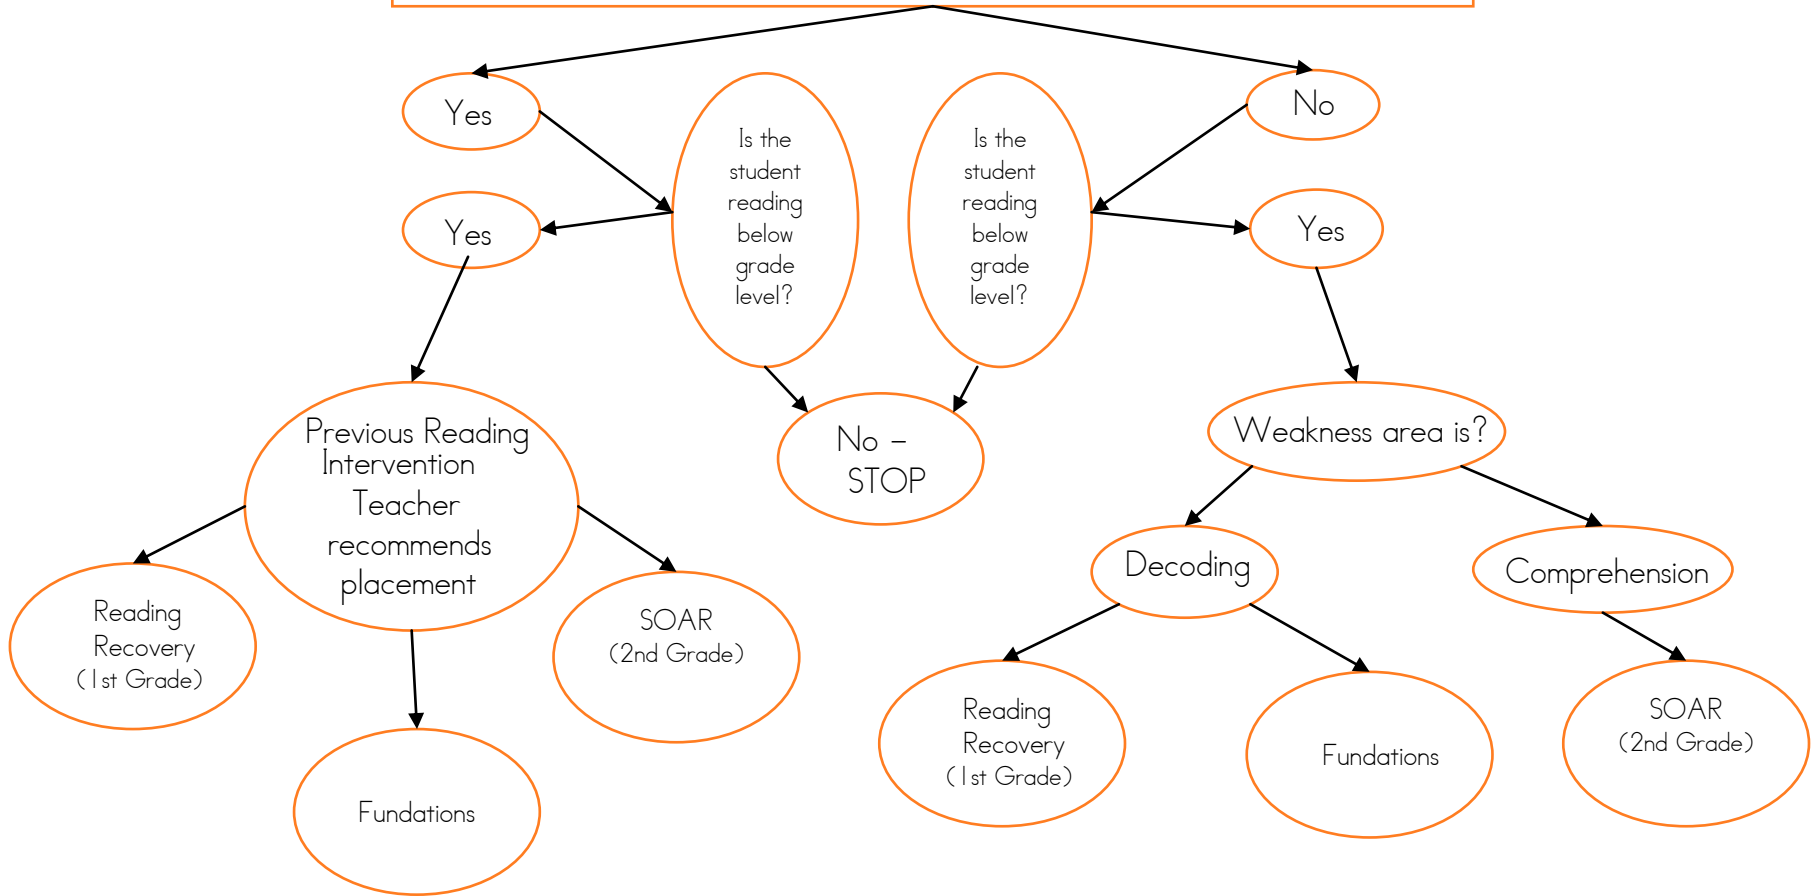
Yes

No

Is the student reading below grade level?

Is the student reading below grade level?

Yes

Yes

No – STOP

Previous Reading Intervention Teacher recommends placement

Weakness area is?

Reading Recovery (1st Grade)

SOAR (2nd Grade)

Decoding

Comprehension

Fundations

Reading Recovery (1st Grade)

Fundations

SOAR (2nd Grade)